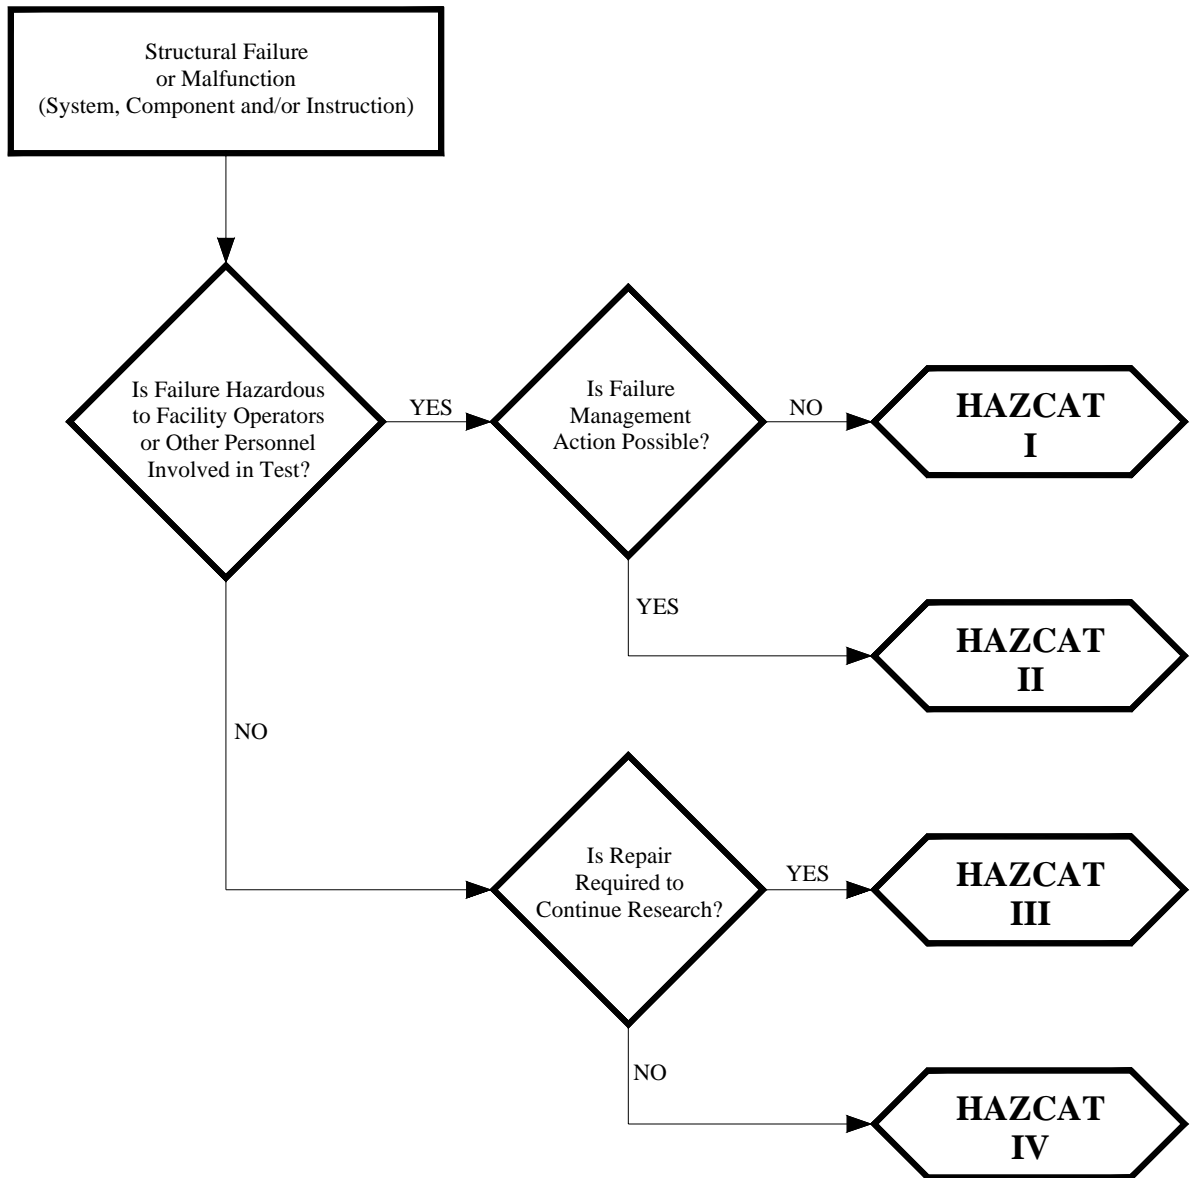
Structural Failure or Malfunction (System, Component and/or Instruction)

Is Failure Hazardous to Facility Operators or Other Personnel Involved in Test?

YES

Is Failure Management Action Possible?

NO

HAZCAT I

YES

HAZCAT II

NO

Is Repair Required to Continue Research?

YES

HAZCAT III

NO

HAZCAT IV